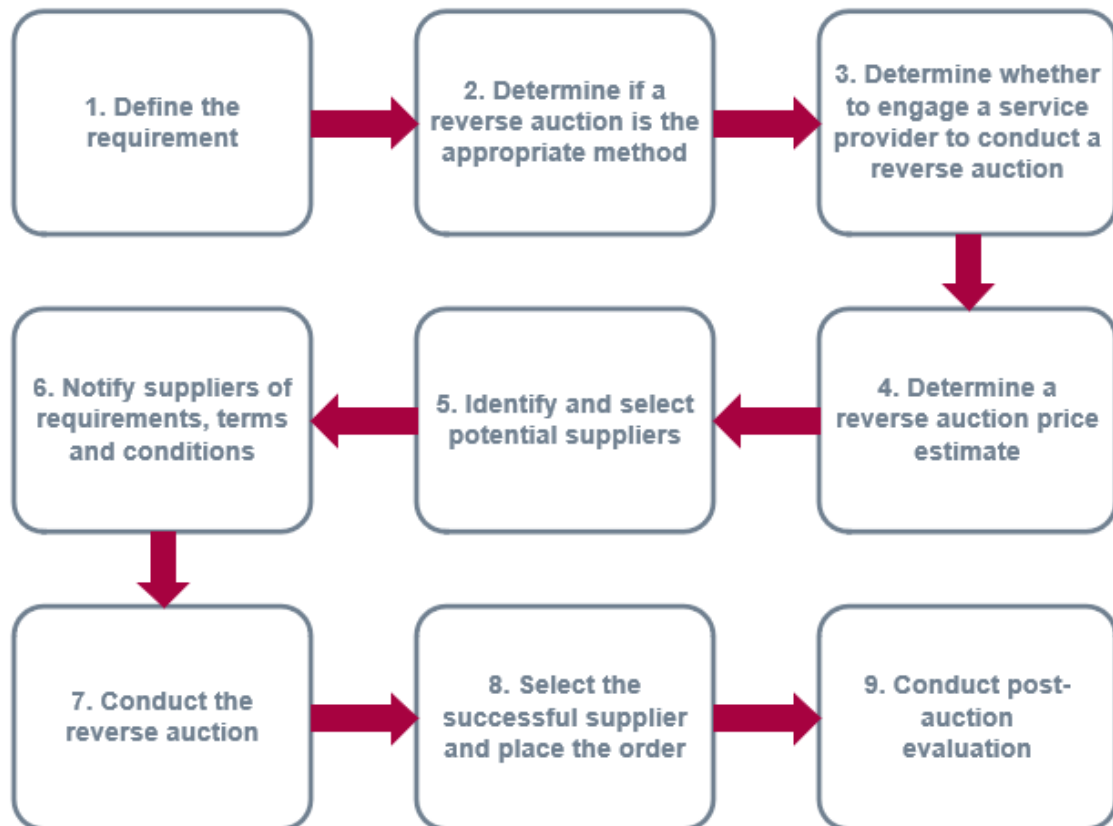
1. Define the requirement

2. Determine if a reverse auction is the appropriate method

3. Determine whether to engage a service provider to conduct a reverse auction

4. Determine a reverse auction price estimate

5. Identify and select potential suppliers

6. Notify suppliers of requirements, terms and conditions

7. Conduct the reverse auction

8. Select the successful supplier and place the order

9. Conduct post-auction evaluation